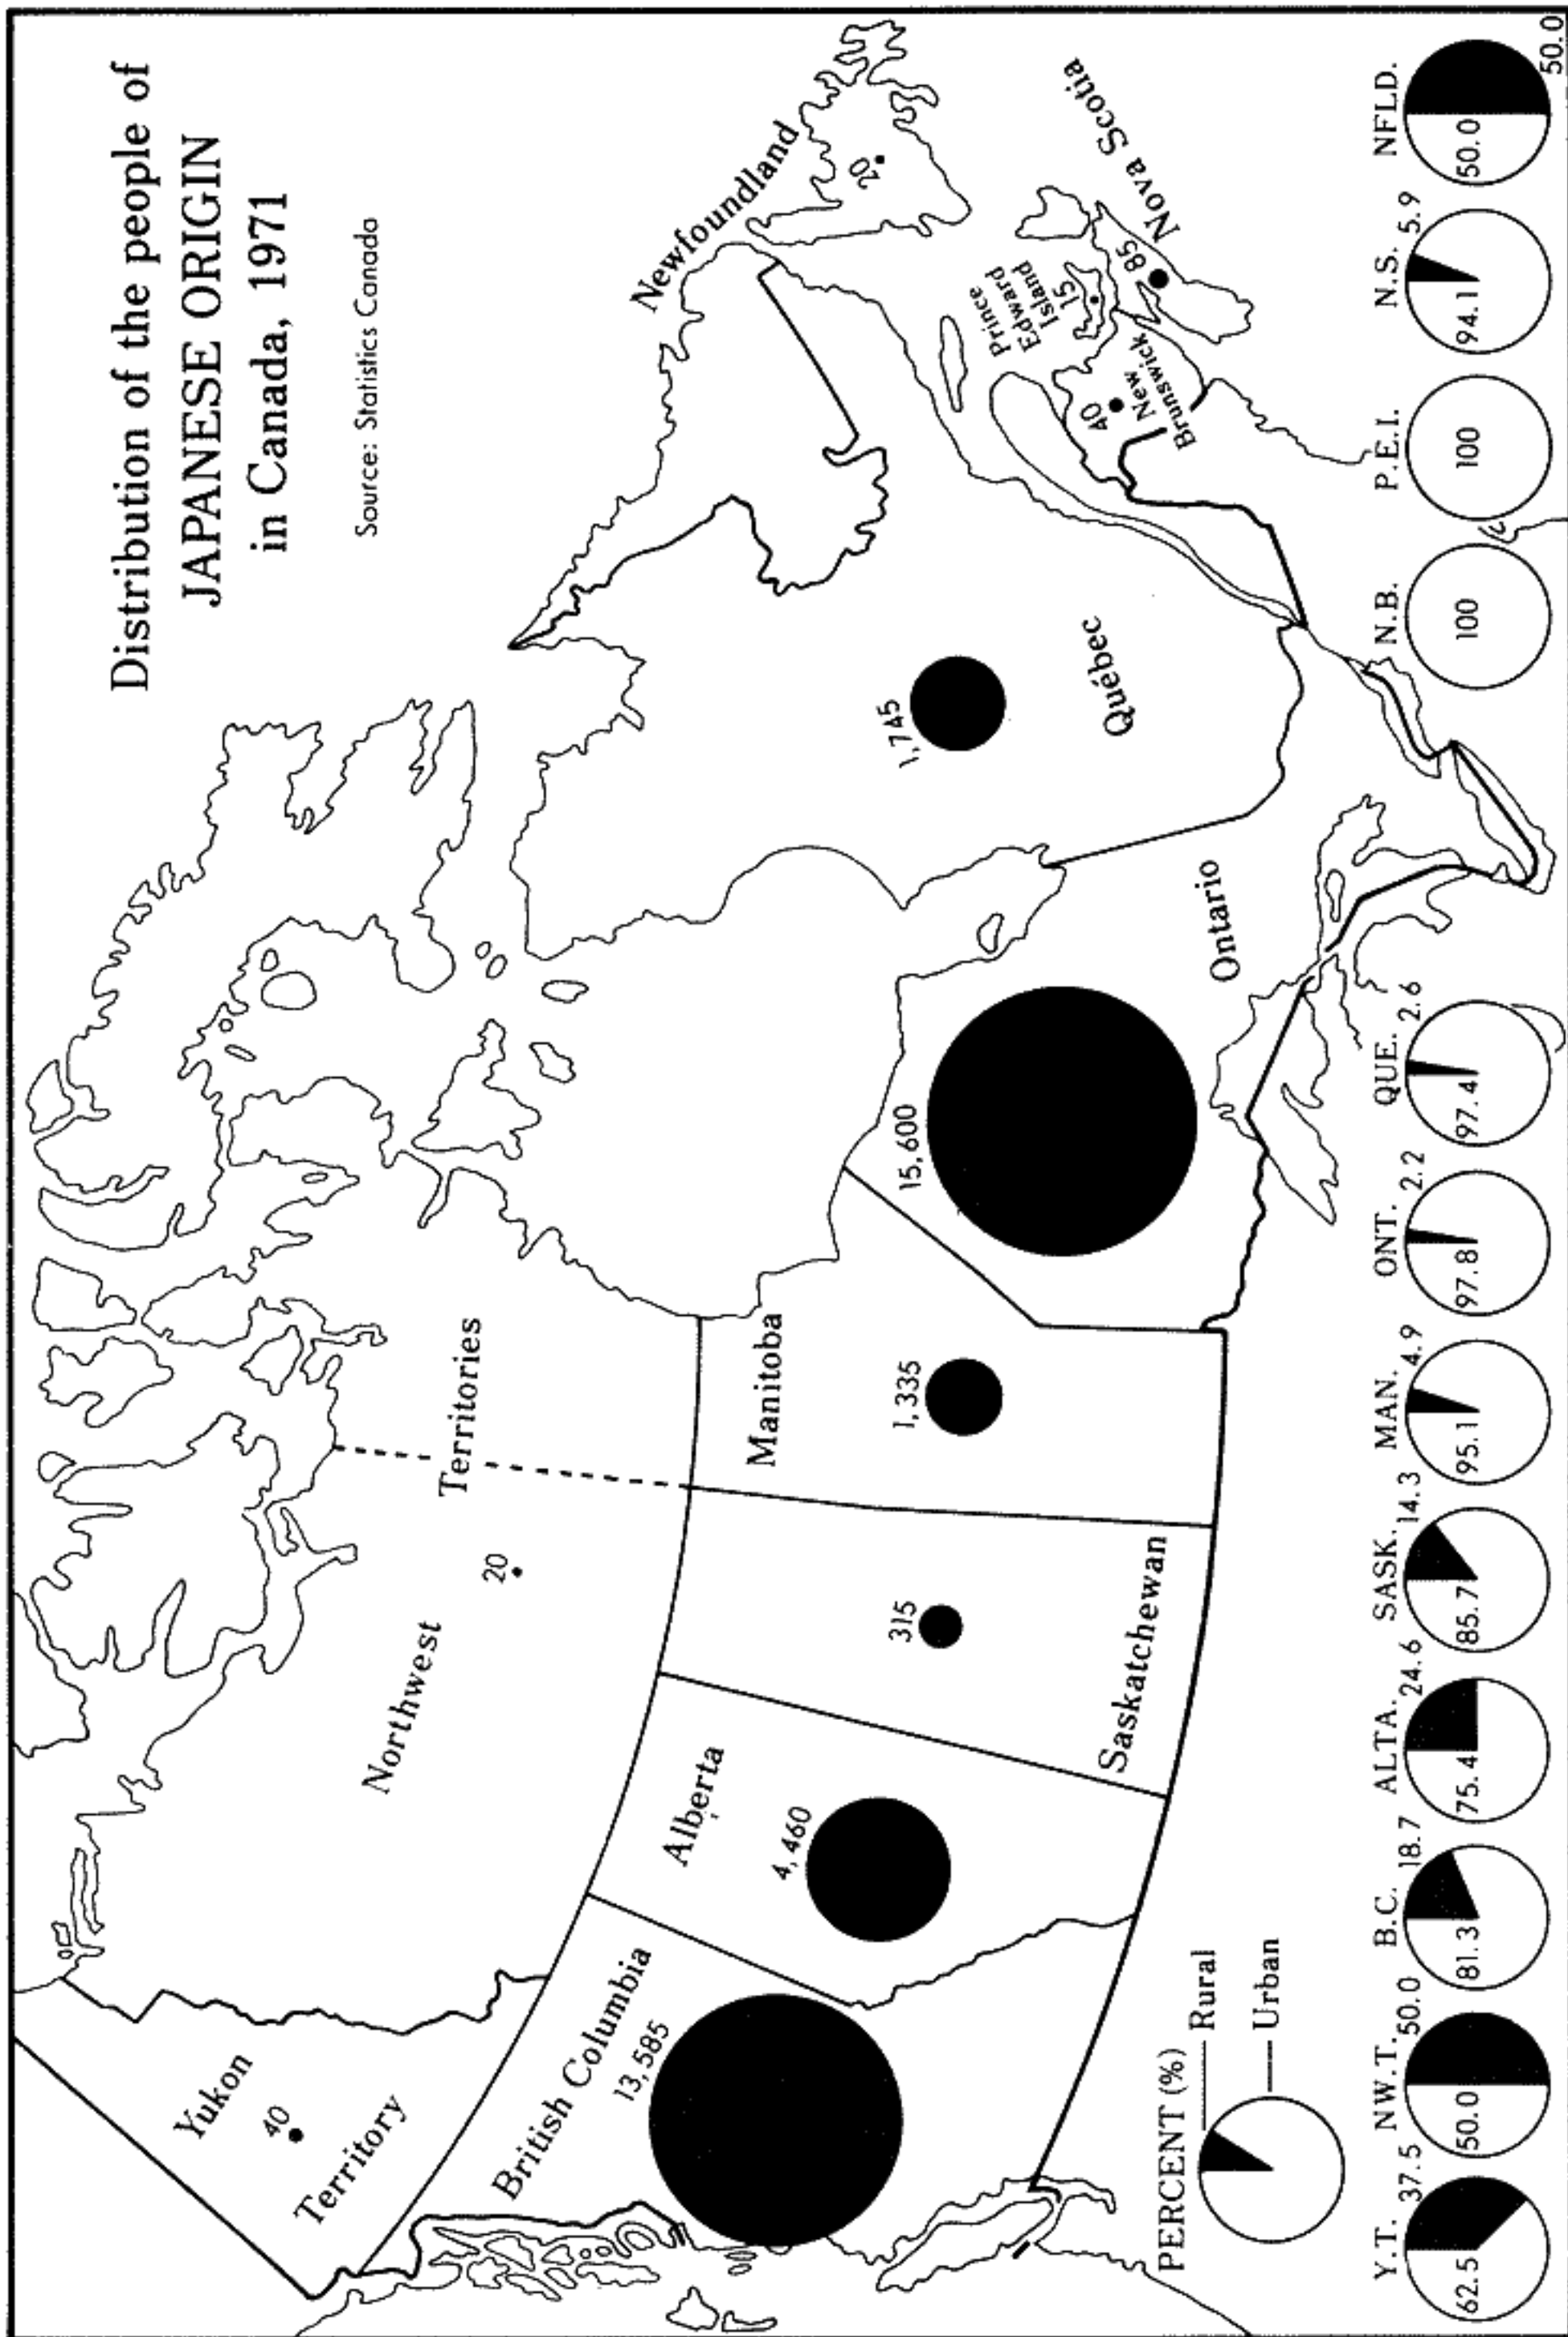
Distribution of the people of JAPANESE ORIGIN in Canada, 1971

Source: Statistics Canada

Yukon
40
Territory

Northwest
20
Territories

British Columbia
13,585

Alberta
4,460

Saskatchewan
315

Manitoba
1,335

Ontario
15,600

Québec
1,745

Newfoundland
20

Prince Edward Island
15

New Brunswick
40

Nova Scotia
85

PERCENT (%)
Rural
Urban

Y.T. 37.5 62.5
N.W.T. 50.0 50.0
B.C. 18.7 81.3
ALTA. 24.6 75.4
SASK. 14.3 85.7
MAN. 4.9 95.1
ONT. 2.2 97.8
QUE. 2.6 97.4
N.B. 100
P.E.I. 100
N.S. 5.9 94.1
NFLD. 50.0 50.0